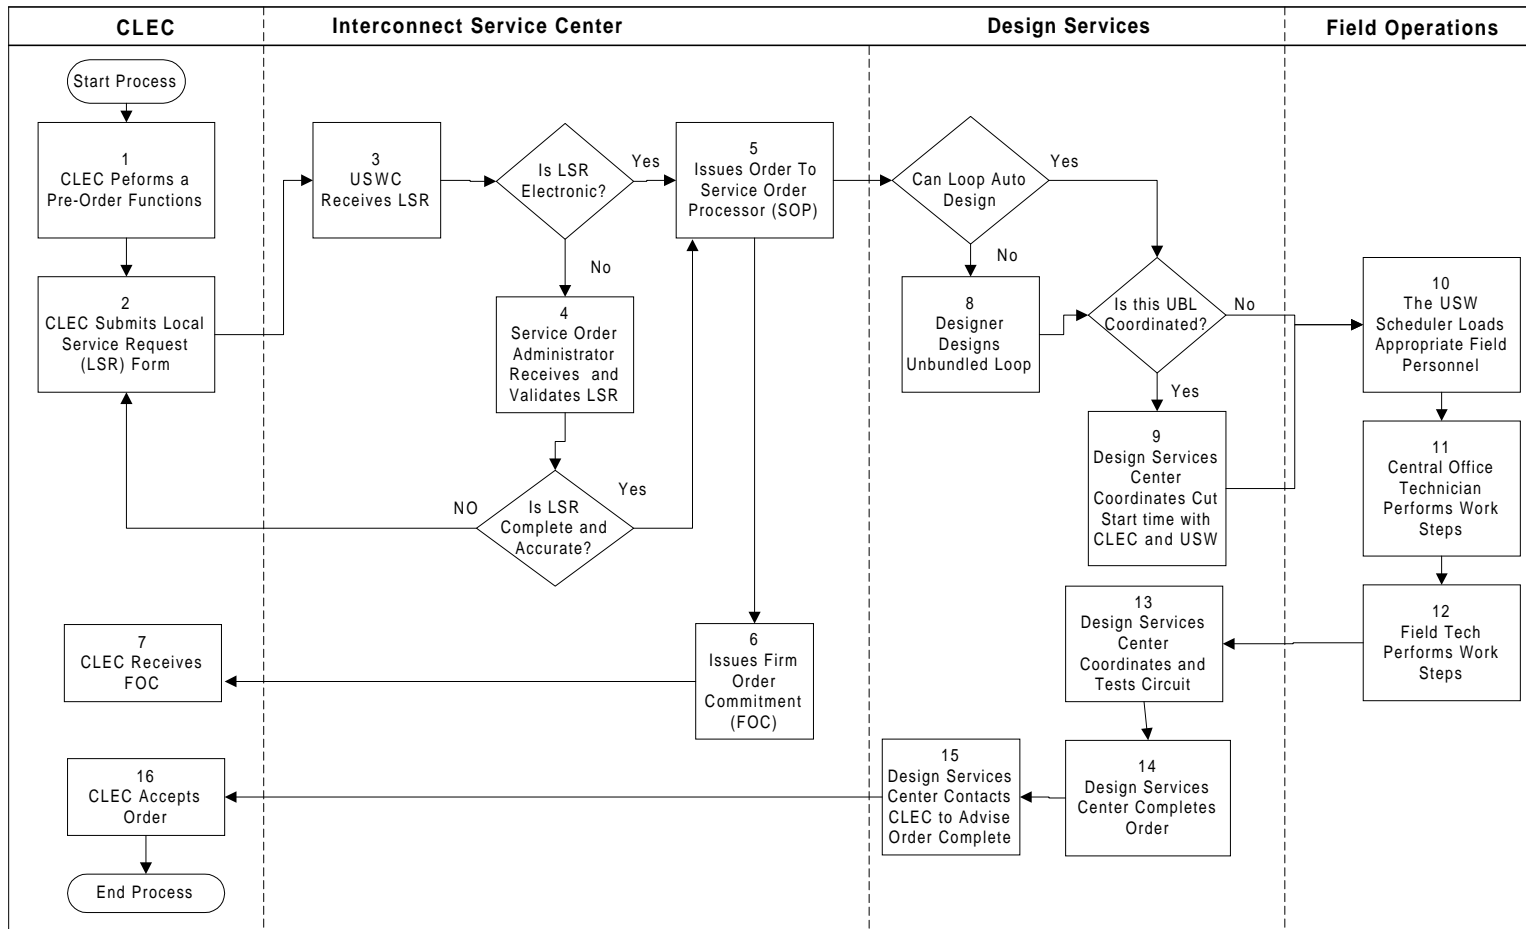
CLEC

Interconnect Service Center

Design Services

Field Operations

Start Process

1
CLEC Peforms a Pre-Order Functions

2
CLEC Submits Local Service Request (LSR) Form

3
USWC Receives LSR

Is LSR Electronic?

Yes

No

4
Service Order Administrator Receives and Validates LSR

Is LSR Complete and Accurate?

Yes

NO

5
Issues Order To Service Order Processor (SOP)

6
Issues Firm Order Commitment (FOC)

7
CLEC Receives FOC

Can Loop Auto Design

Yes

No

8
Designer Designs Unbundled Loop

Is this UBL Coordinated?

No

Yes

9
Design Services Center Coordinates Cut Start time with CLEC and USW

10
The USW Scheduler Loads Appropriate Field Personnel

11
Central Office Technician Performs Work Steps

12
Field Tech Performs Work Steps

13
Design Services Center Coordinates and Tests Circuit

14
Design Services Center Completes Order

15
Design Services Center Contacts CLEC to Advise Order Complete

16
CLEC Accepts Order

End Process